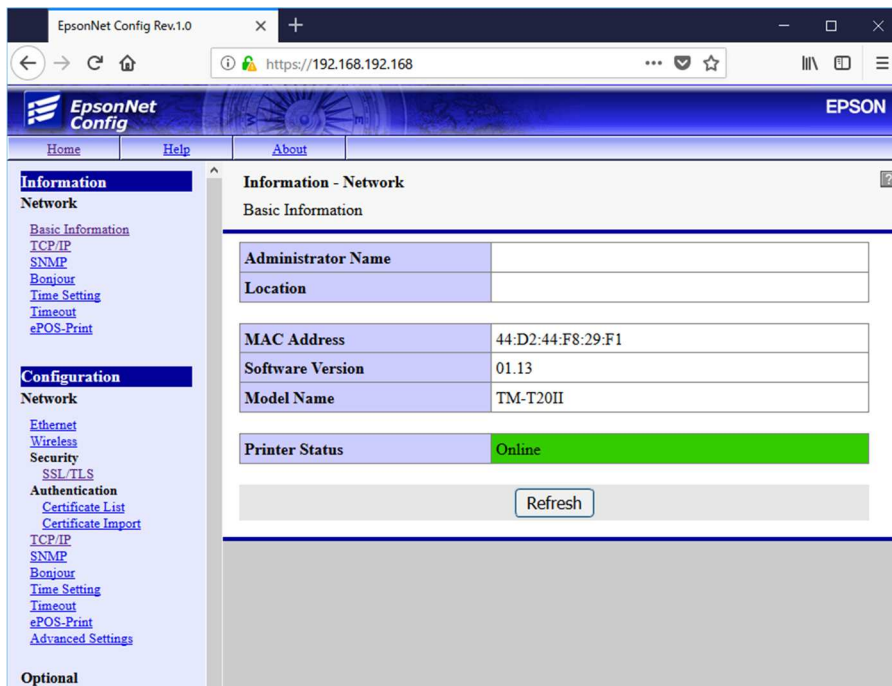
EpsonNet Config Rev.1.0

https://192.168.192.168

EpsonNet Config

EPSON

Home | Help | About

Information
Network

Basic Information
TCP/IP
SNMP
Bonjour
Time Setting
Timeout
ePOS-Print

Configuration
Network

Ethernet
Wireless
Security
SSL/TLS
Authentication
Certificate List
Certificate Import
TCP/IP
SNMP
Bonjour
Time Setting
Timeout
ePOS-Print
Advanced Settings

Optional

Information - Network

Basic Information

| Administrator Name | |
|---|---|
| Location | |

| MAC Address | 44:D2:44:F8:29:F1 |
|---|---|
| Software Version | 01.13 |
| Model Name | TM-T20II |

| Printer Status | Online |
|---|---|

Refresh